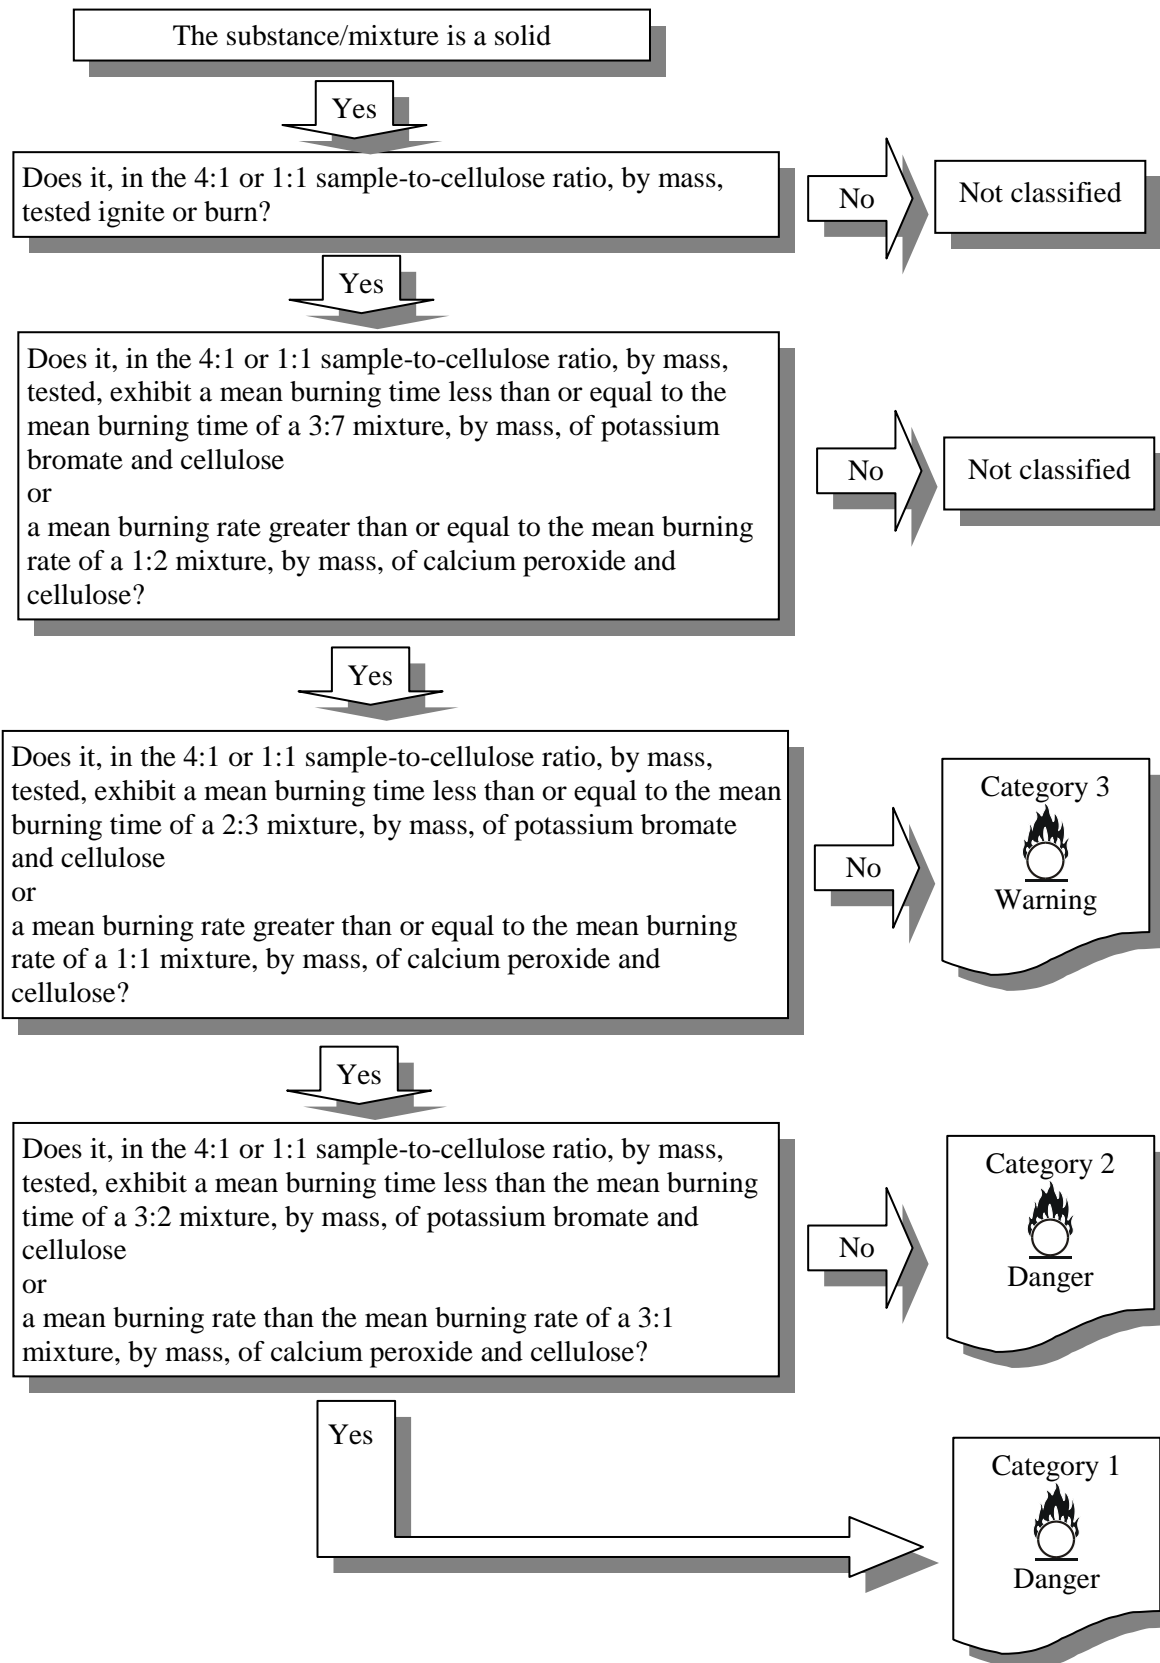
The substance/mixture is a solid

Yes

Does it, in the 4:1 or 1:1 sample-to-cellulose ratio, by mass, tested ignite or burn?

No

Not classified

Yes

Does it, in the 4:1 or 1:1 sample-to-cellulose ratio, by mass, tested, exhibit a mean burning time less than or equal to the mean burning time of a 3:7 mixture, by mass, of potassium bromate and cellulose
or
a mean burning rate greater than or equal to the mean burning rate of a 1:2 mixture, by mass, of calcium peroxide and cellulose?

No

Not classified

Yes

Does it, in the 4:1 or 1:1 sample-to-cellulose ratio, by mass, tested, exhibit a mean burning time less than or equal to the mean burning time of a 2:3 mixture, by mass, of potassium bromate and cellulose
or
a mean burning rate greater than or equal to the mean burning rate of a 1:1 mixture, by mass, of calcium peroxide and cellulose?

No

Category 3

Warning

Yes

Does it, in the 4:1 or 1:1 sample-to-cellulose ratio, by mass, tested, exhibit a mean burning time less than the mean burning time of a 3:2 mixture, by mass, of potassium bromate and cellulose
or
a mean burning rate than the mean burning rate of a 3:1 mixture, by mass, of calcium peroxide and cellulose?

No

Category 2

Danger

Yes

Category 1

Danger